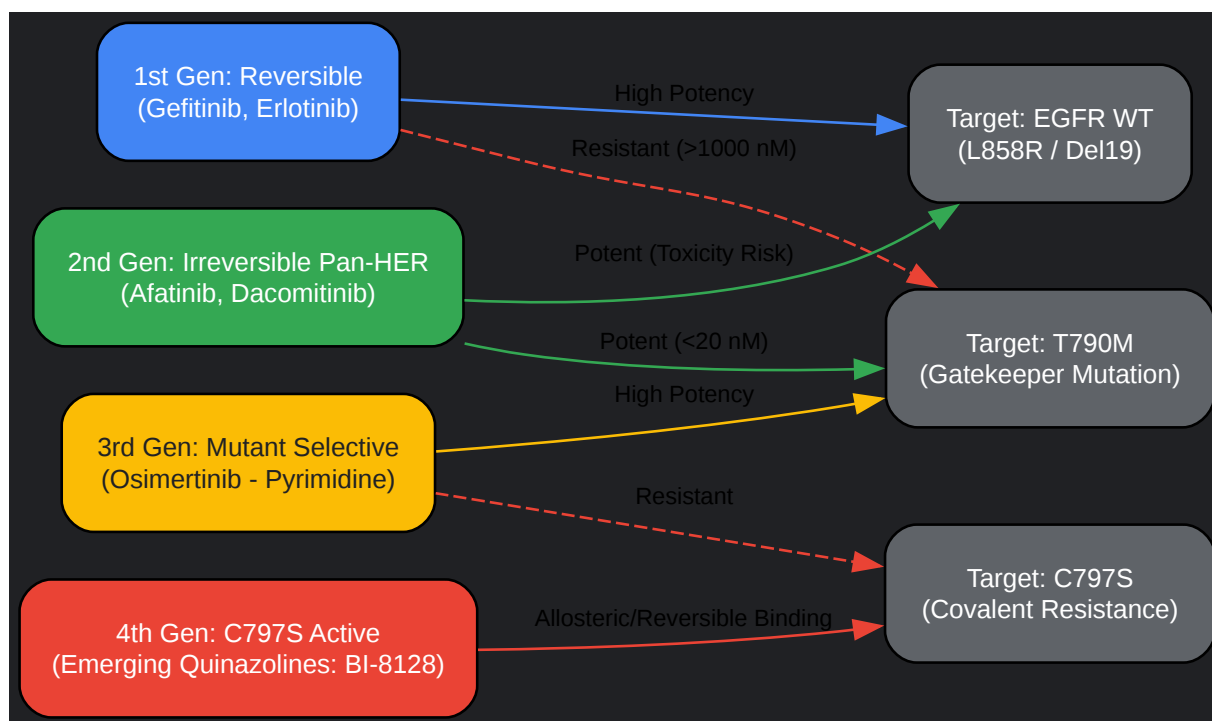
1st Gen: Reversible
(Gefitinib, Erlotinib)

High Potency

Resistant (>1000 nM)

Target: EGFR WT
(L858R / Del19)

2nd Gen: Irreversible Pan-HER
(Afatinib, Dacomitinib)

Potent (Toxicity Risk)

Potent (<20 nM)

Target: T790M
(Gatekeeper Mutation)

High Potency

3rd Gen: Mutant Selective
(Osimertinib - Pyrimidine)

Resistant

Target: C797S
(Covalent Resistance)

4th Gen: C797S Active
(Emerging Quinazolines: BI-8128)

Allosteric/Reversible Binding